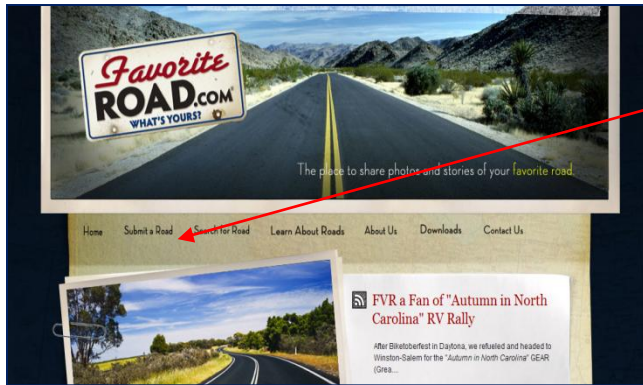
Favorite ROAD.com WHAT'S YOURS?

The place to share photos and stories of your favorite road.

Home Submit a Road Search for Road Learn About Roads About Us Downloads Contact Us

FVR a Fan of "Autumn in North Carolina" RV Rally

After Biketoberfest in Daytona, we refueled and headed to Winston-Salem for the "Autumn in North Carolina" GEAR (Grea...